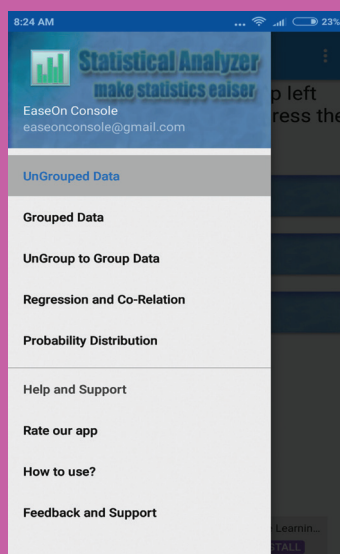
8:24 AM
23%

Statistical Analyzer
make statistics eaiser
EaseOn Console
easeonconsole@gmail.com

p left
ress the

UnGrouped Data
Grouped Data
UnGroup to Group Data
Regression and Co-Relation
Probability Distribution

Help and Support
Rate our app
How to use?
Feedback and Support

Learnin...
TALL